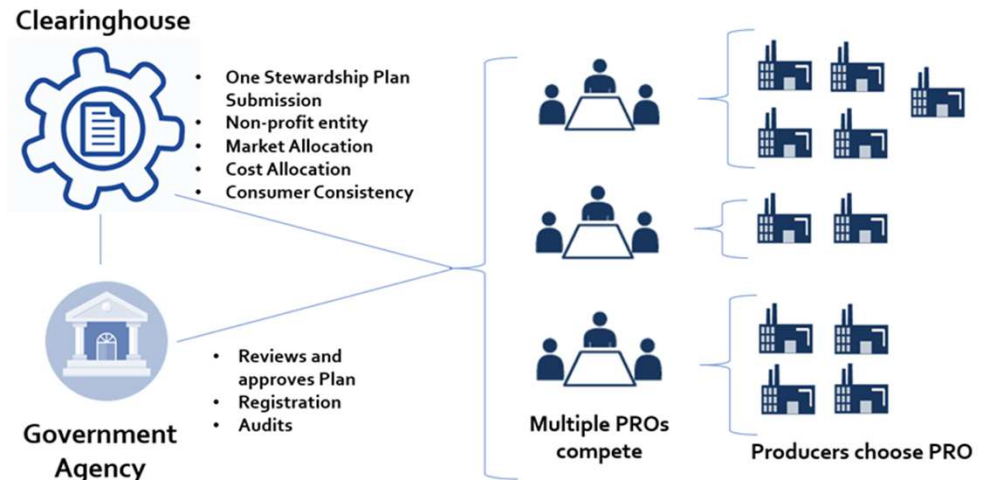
Clearinghouse

- One Stewardship Plan Submission
- Non-profit entity
- Market Allocation
- Cost Allocation
- Consumer Consistency

Government Agency

- Reviews and approves Plan
- Registration
- Audits

Multiple PROs compete

Producers choose PRO